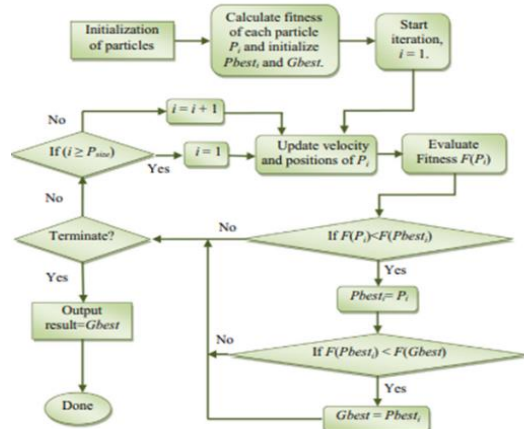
Initialization of particles

Calculate fitness of each particle $P_i$ and initialize $Pbest_i$ and $Gbest$.

Start iteration, $i = 1$.

No

$i = i + 1$

If $(i \geq P_{size})$

Yes

$i = 1$

Update velocity and positions of $P_i$

Evaluate Fitness $F(P_i)$

No

No

Terminate?

If $F(P_i) < F(Pbest_i)$

Yes

Yes

$Pbest_i = P_i$

Output result=$Gbest$

No

If $F(Pbest_i) < F(Gbest)$

Yes

Done

$Gbest = Pbest_i$